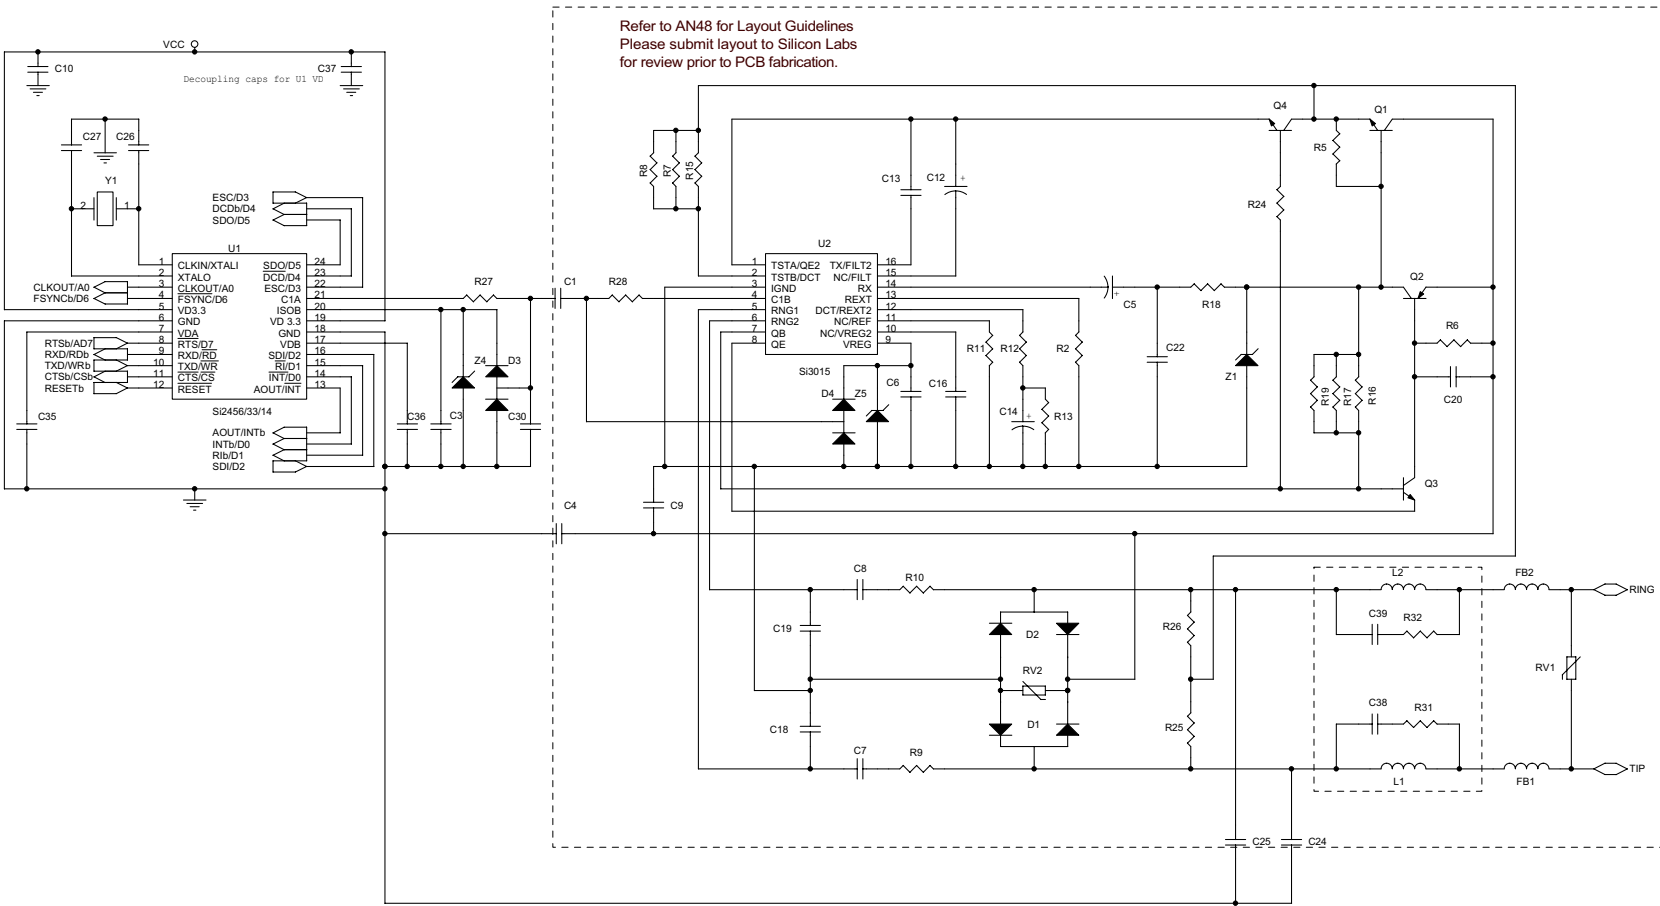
Refer to AN48 for Layout Guidelines
Please submit layout to Silicon Labs
for review prior to PCB fabrication.

VCC
C10
C37
Decoupling caps for U1 VD
C27
C26
Y1
2
1
ESC/D3
DCDb/D4
SDO/D5
U1
1 CLKIN/XTALI
2 XTALO
3 $\overline{CLKOUT}$/A0
4 $\overline{FSYNC}$/D6
5 VD3.3
6 GND
7 $\overline{VDA}$
8 $\overline{RTS}$/$\overline{D7}$
9 RXD/$\overline{RD}$
10 TXD/$\overline{WR}$
11 $\overline{CTS}$/$\overline{CS}$
12 RESET
24 $\overline{SDO}$/D5
23 $\overline{DCD}$/D4
22 ESC/D3
21 C1A
20 ISOB
19 VD 3.3
18 GND
17 VDB
16 SDI/D2
15 $\overline{RI}$/D1
14 $\overline{INT}$/$\overline{D0}$
13 AOUT/INT
Si2456/33/14
CLKOUT/A0
FSYNCb/D6
RTSb/AD7
RXD/RDb
TXD/WRb
CTSb/CSb
RESETb
AOUT/INTb
INTb/D0
RIb/D1
SDI/D2
C35
R27
C1
R28
Z4
D3
C36
C3
C30
C4
C9
R8
R7
R15
C13
C12
U2
1 TSTA/QE2
2 TSTB/DCT
3 IGND
4 C1B
5 RNG1
6 RNG2
7 QB
8 QE
16 TX/FILT2
15 NC/FILT
14 RX
13 REXT
12 DCT/REXT2
11 NC/REF
10 NC/VREG2
9 VREG
Si3015
D4
Z5
C6
C16
R11
R12
R2
C14
R13
C5
R18
C22
Z1
Q4
Q1
R5
R24
Q2
R6
R19
R17
R16
C20
Q3
C8
R10
C19
D2
RV2
D1
C18
C7
R9
R26
R25
L2
C39
R32
C38
R31
L1
FB2
FB1
RV1
RING
TIP
C25
C24